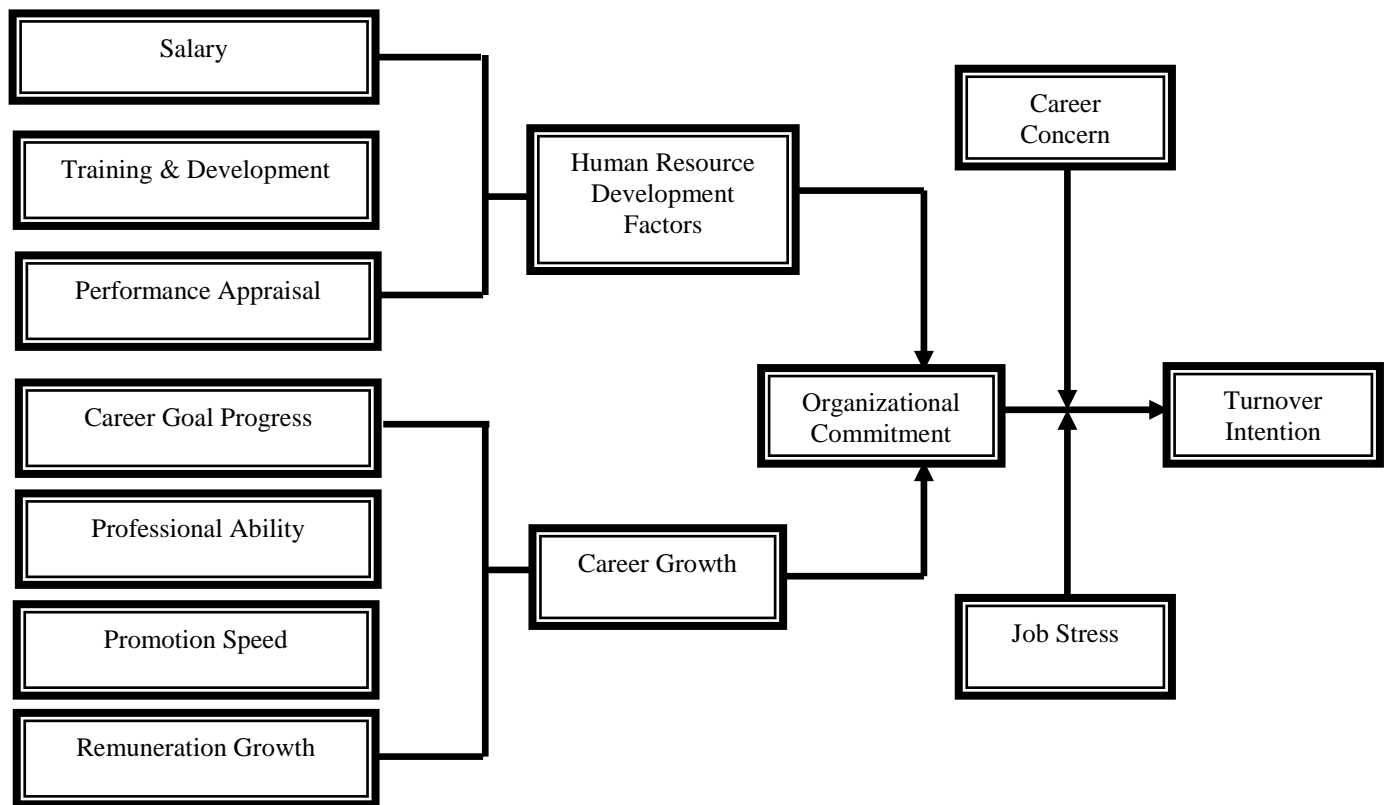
Salary

Training & Development

Performance Appraisal

Human Resource Development Factors

Career Concern

Organizational Commitment

Turnover Intention

Career Goal Progress

Professional Ability

Career Growth

Promotion Speed

Job Stress

Remuneration Growth